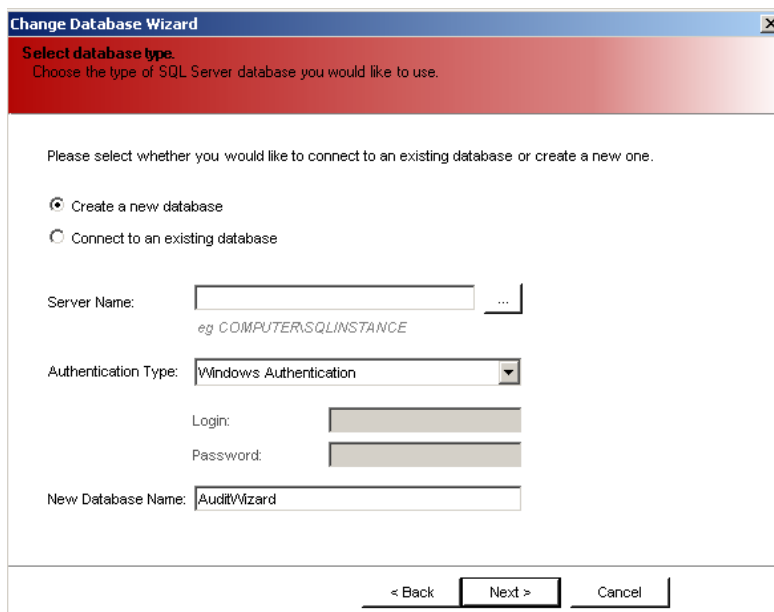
Change Database Wizard

Select database type.
Choose the type of SQL Server database you would like to use.

Please select whether you would like to connect to an existing database or create a new one.

Create a new database

Connect to an existing database

Server Name:
...
eg COMPUTER\SQLINSTANCE

Authentication Type: Windows Authentication

Login:

Password:

New Database Name: AuditWizard

< Back
Next >
Cancel